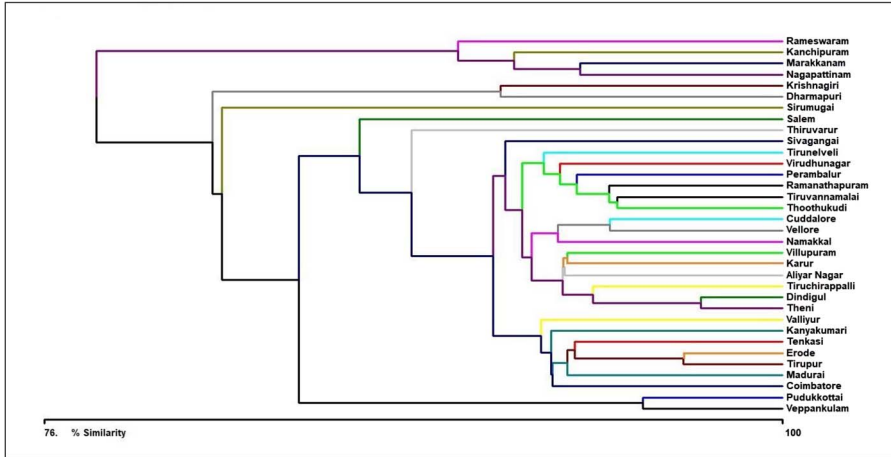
Rameswaram
Kanchipuram
Marakkanam
Nagapattinam
Krishnagiri
Dharmapuri
Sirumugai
Salem
Thiruvarur
Sivagangai
Tirunelveli
Virudhunagar
Perambalur
Ramanathapuram
Tiruvannamalai
Thoothukudi
Cuddalore
Vellore
Namakkal
Villupuram
Karur
Aliyar Nagar
Tiruchirappalli
Dindigul
Theni
Valliyur
Kanyakumari
Tenkasi
Erode
Tirupur
Madurai
Coimbatore
Pudukkottai
Veppankulam

76. % Similarity

100